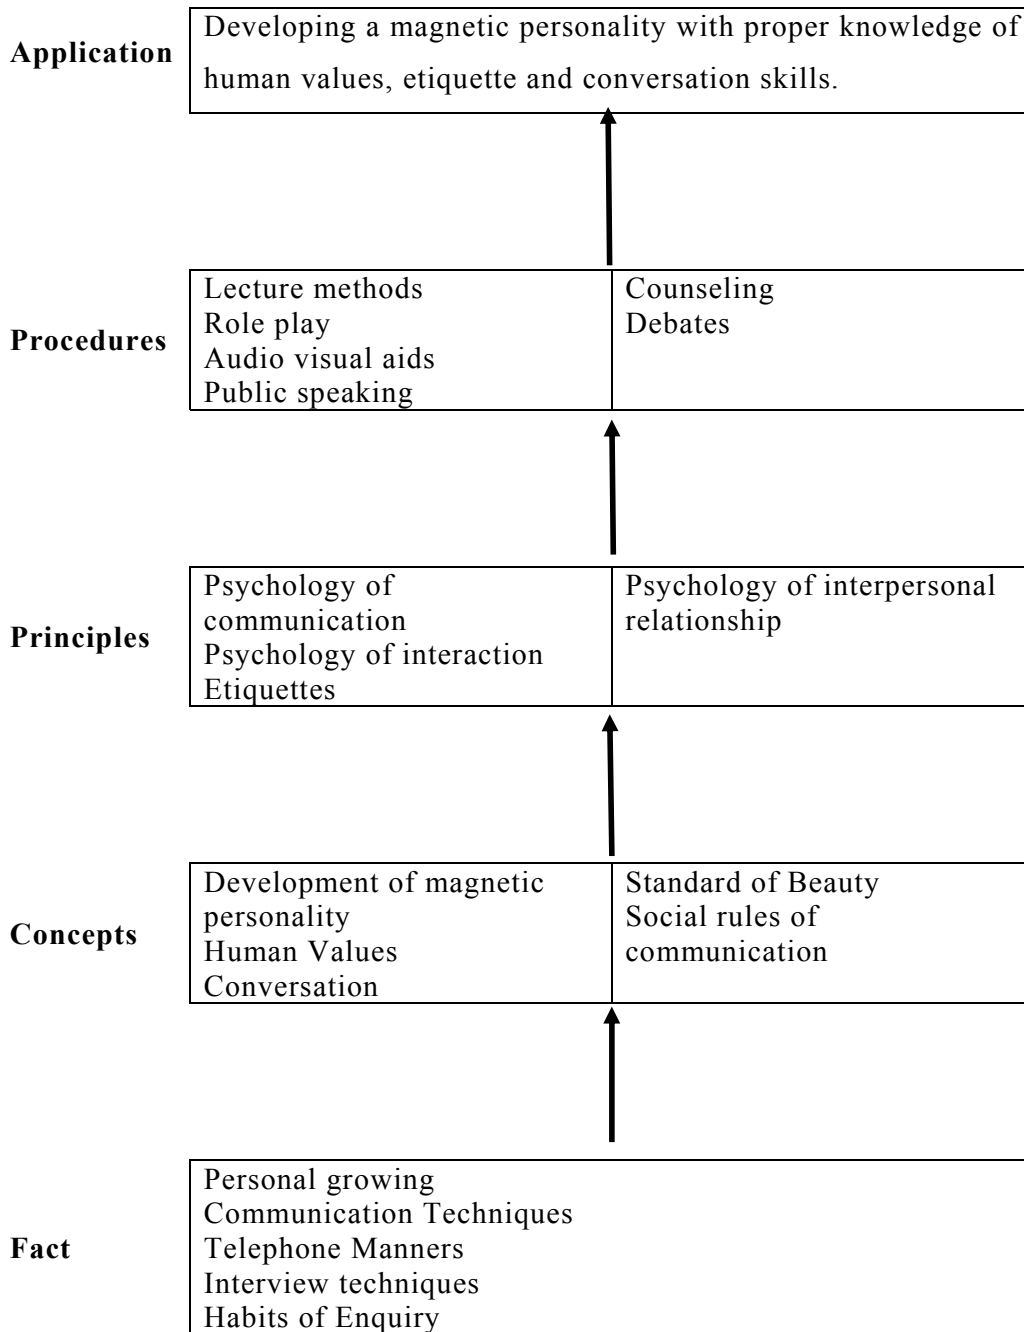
Application

Developing a magnetic personality with proper knowledge of human values, etiquette and conversation skills.

Procedures

Lecture methods
Role play
Audio visual aids
Public speaking

Counseling
Debates

Principles

Psychology of communication
Psychology of interaction
Etiquettes

Psychology of interpersonal relationship

Concepts

Development of magnetic personality
Human Values
Conversation

Standard of Beauty
Social rules of communication

Fact

Personal growing
Communication Techniques
Telephone Manners
Interview techniques
Habits of Enquiry